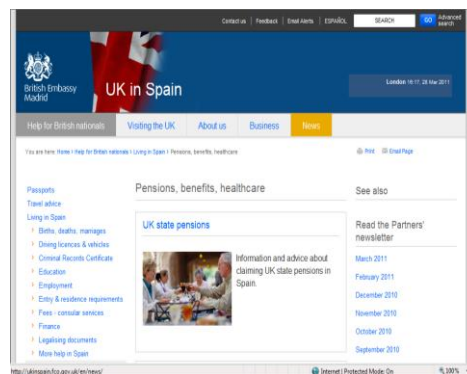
Contact us | Feedback | Email Alerts | ESPAÑOL SEARCH GO Advanced search

British Embassy Madrid

UK in Spain

London 16:11, 28 Mar 2011

Help for British nationals | Visiting the UK | About us | Business | News

You are here: Home | Help for British nationals | Living in Spain | Pensions, benefits, healthcare

Print Email Page

Passports
Travel advice
Living in Spain
Births, deaths, marriages
Driving licences & vehicles
Criminal Records Certificate
Education
Employment
Entry & residence requirements
Fees - consular services
Finance
Legalising documents
More help in Spain

Pensions, benefits, healthcare

UK state pensions

Information and advice about claiming UK state pensions in Spain.

See also

Read the Partners' newsletter

March 2011
February 2011
December 2010
November 2010
October 2010
September 2010

http://ukinspain.fco.gov.uk/en/news/

Internet | Protected Mode: On

100%